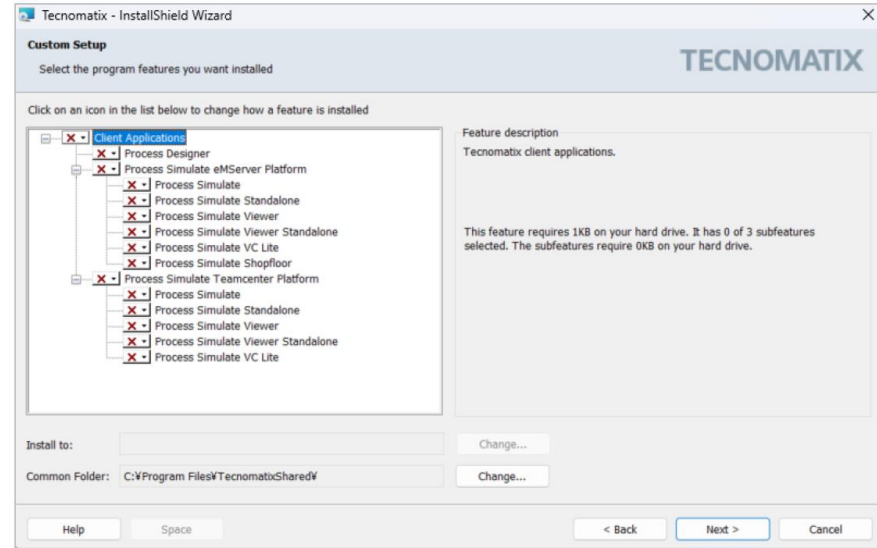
Tecnomatix - InstallShield Wizard

Custom Setup

Select the program features you want installed

TECNOMATIX

Click on an icon in the list below to change how a feature is installed

Client Applications
Process Designer
Process Simulate eMServer Platform
Process Simulate
Process Simulate Standalone
Process Simulate Viewer
Process Simulate Viewer Standalone
Process Simulate VC Lite
Process Simulate Shopfloor
Process Simulate Teamcenter Platform
Process Simulate
Process Simulate Standalone
Process Simulate Viewer
Process Simulate Viewer Standalone
Process Simulate VC Lite

Feature description

Tecnomatix client applications.

This feature requires 1KB on your hard drive. It has 0 of 3 subfeatures selected. The subfeatures require 0KB on your hard drive.

Install to:

Change...

Common Folder: C:¥Program Files¥TecnomatixShared¥

Change...

Help

Space

< Back

Next >

Cancel